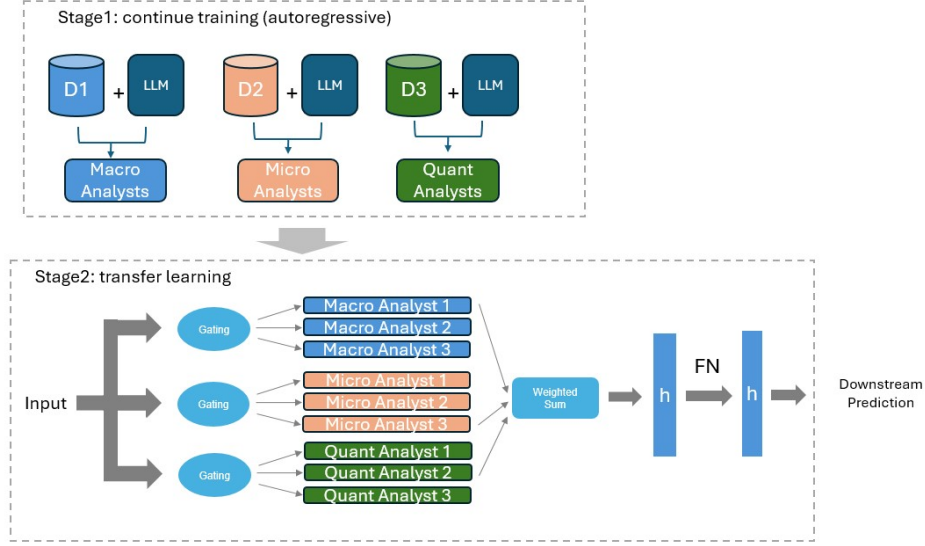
Stage1: continue training (autoregressive)

D1 + LLM

Macro Analysts

D2 + LLM

Micro Analysts

D3 + LLM

Quant Analysts

Stage2: transfer learning

Input

Gating

Macro Analyst 1
Macro Analyst 2
Macro Analyst 3

Gating

Micro Analyst 1
Micro Analyst 2
Micro Analyst 3

Gating

Quant Analyst 1
Quant Analyst 2
Quant Analyst 3

Weighted Sum

h

FN

h

Downstream Prediction